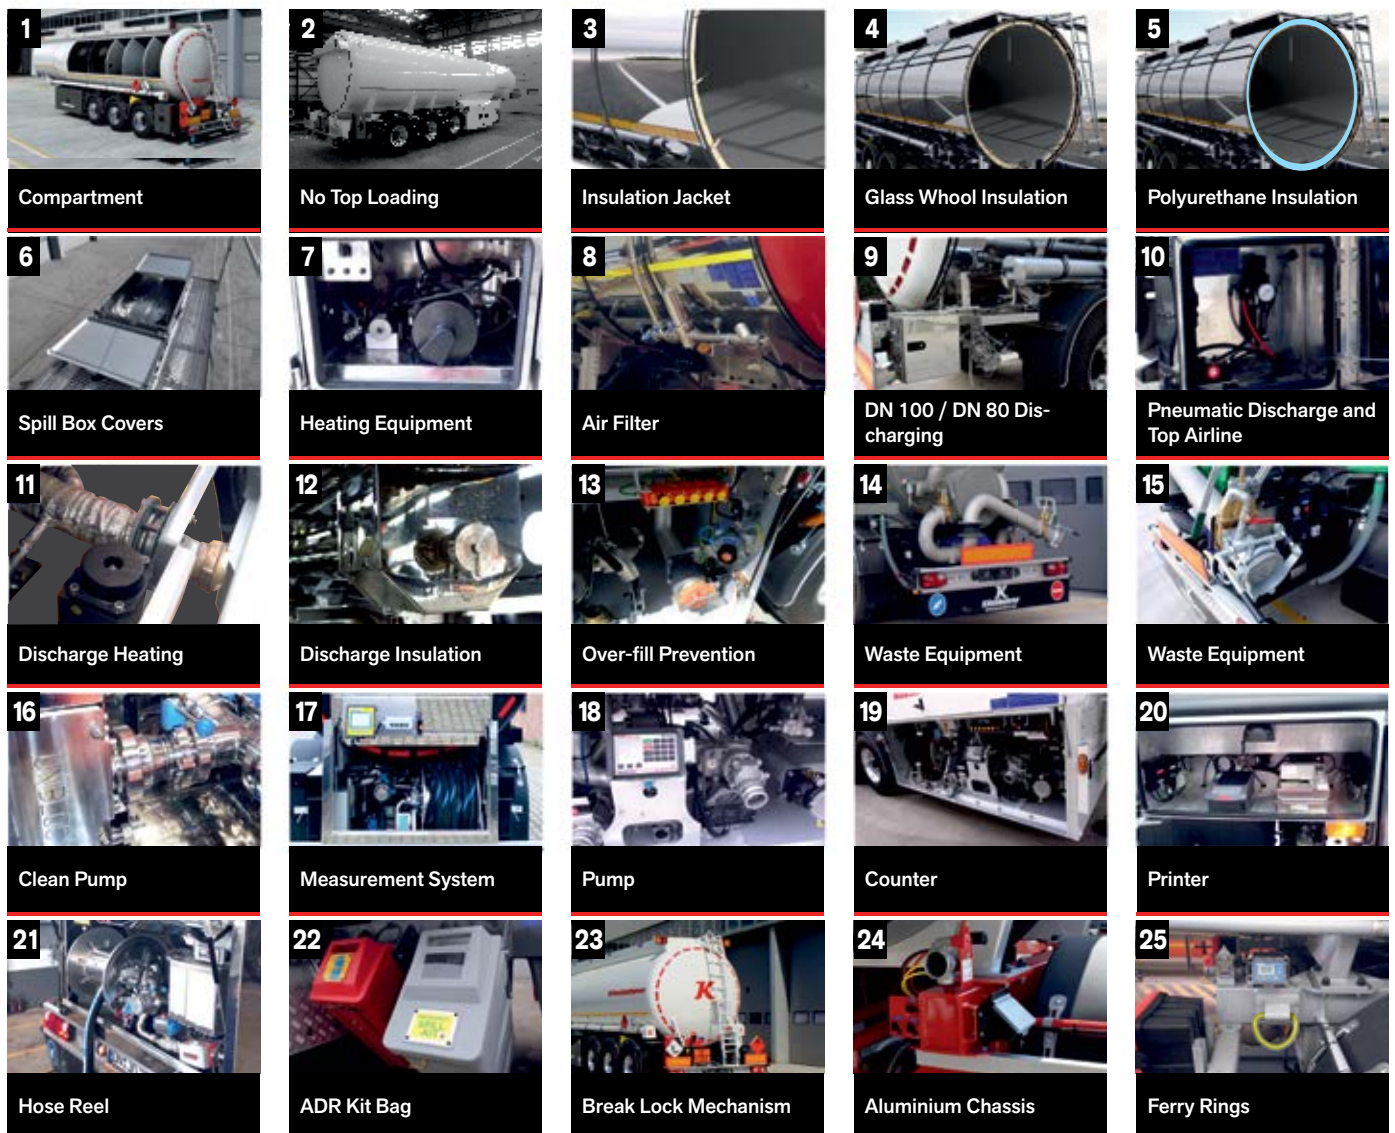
1
Compartment

2
No Top Loading

3
Insulation Jacket

4
Glass Whool Insulation

5
Polyurethane Insulation

6
Spill Box Covers

7
Heating Equipment

8
Air Filter

9
DN 100 / DN 80 Discharging

10
Pneumatic Discharge and Top Airline

11
Discharge Heating

12
Discharge Insulation

13
Over-fill Prevention

14
Waste Equipment

15
Waste Equipment

16
Clean Pump

17
Measurement System

18
Pump

19
Counter

20
Printer

21
Hose Reel

22
ADR Kit Bag

23
Break Lock Mechanism

24
Aluminium Chassis

25
Ferry Rings